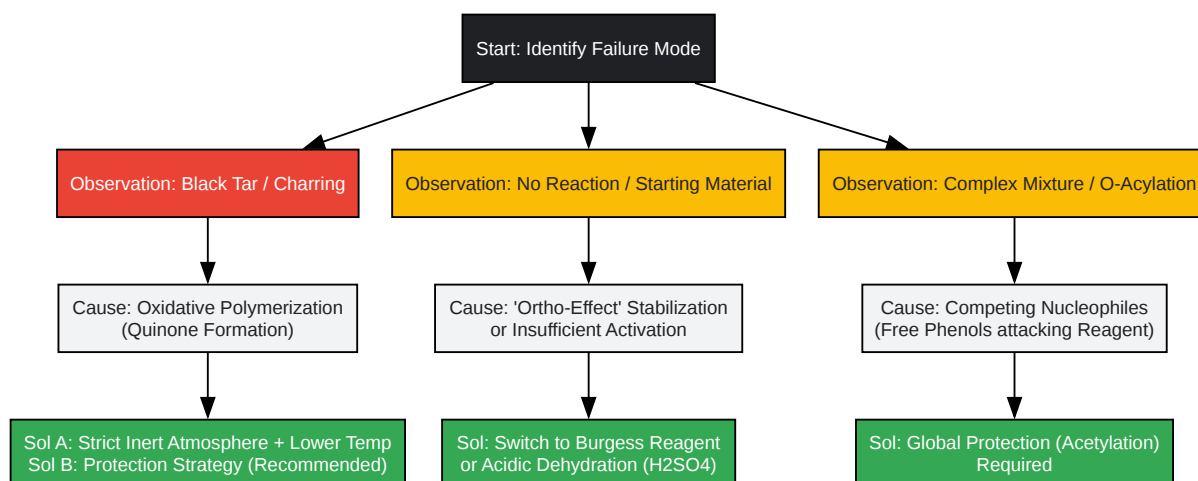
Start: Identify Failure Mode

Observation: Black Tar / Charring

Observation: No Reaction / Starting Material

Observation: Complex Mixture / O-Acylation

Cause: Oxidative Polymerization (Quinone Formation)

Cause: 'Ortho-Effect' Stabilization or Insufficient Activation

Cause: Competing Nucleophiles (Free Phenols attacking Reagent)

Sol A: Strict Inert Atmosphere + Lower Temp
Sol B: Protection Strategy (Recommended)

Sol: Switch to Burgess Reagent or Acidic Dehydration (H2SO4)

Sol: Global Protection (Acetylation) Required